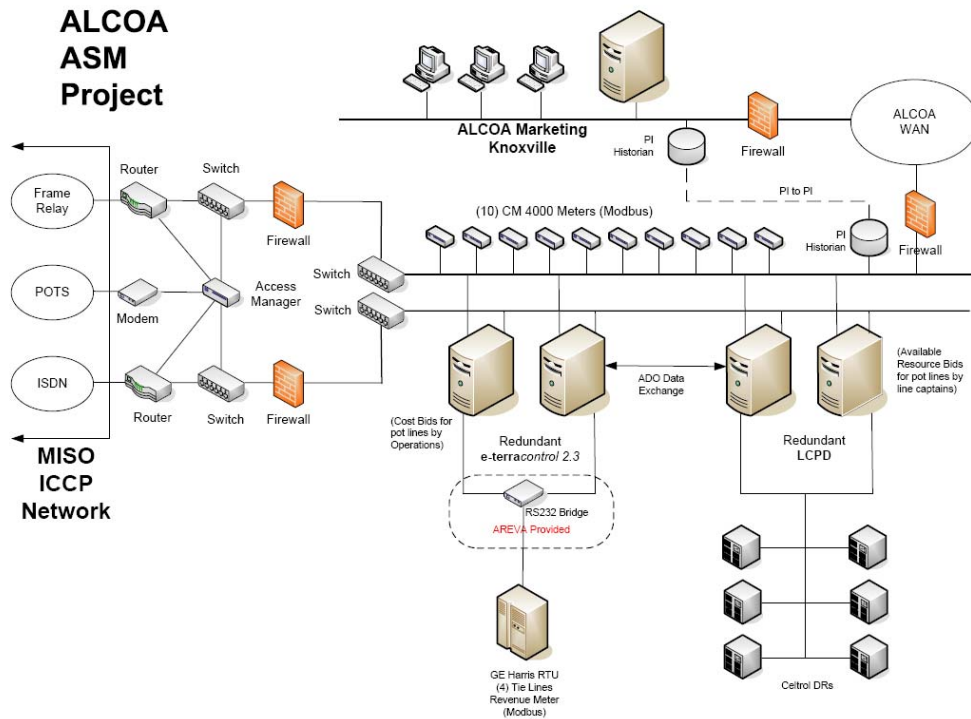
ALCOA ASM Project

ALCOA Marketing Knoxville

PI Historian

Firewall

ALCOA WAN

PI to PI

Frame Relay

Router

Switch

Firewall

(10) CM 4000 Meters (Modbus)

PI Historian

Firewall

POTS

Modem

Access Manager

Switch

Switch

ISDN

Router

Switch

Firewall

ADO Data Exchange

(Available Resource Bids for pot lines by line captains)

(Cost Bids for pot lines by Operations)

Redundant e-terracontrol 2.3

Redundant LCPD

MISO ICCP Network

RS232 Bridge

AREVA Provided

GE Harris RTU (4) Tie Lines Revenue Meter (Modbus)

Celtrol DRs